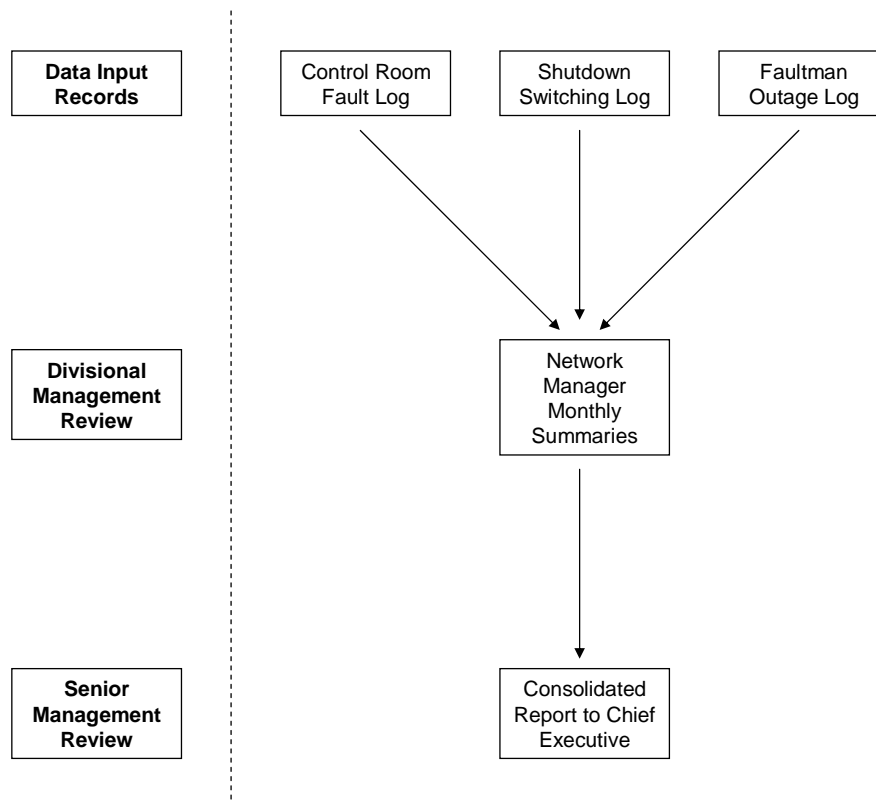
Data Input Records

Control Room Fault Log

Shutdown Switching Log

Faultman Outage Log

Divisional Management Review

Network Manager Monthly Summaries

Senior Management Review

Consolidated Report to Chief Executive